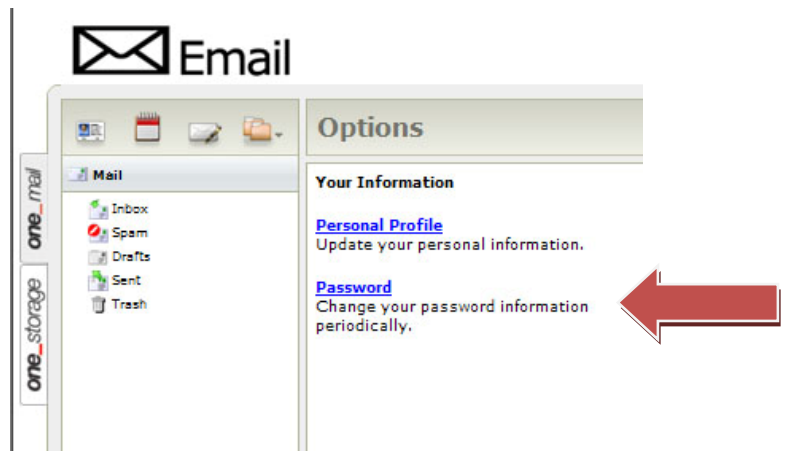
Email

one_mail

one_storage

Mail

Inbox

Spam

Drafts

Sent

Trash

Options

Your Information

Personal Profile
Update your personal information.

Password
Change your password information periodically.